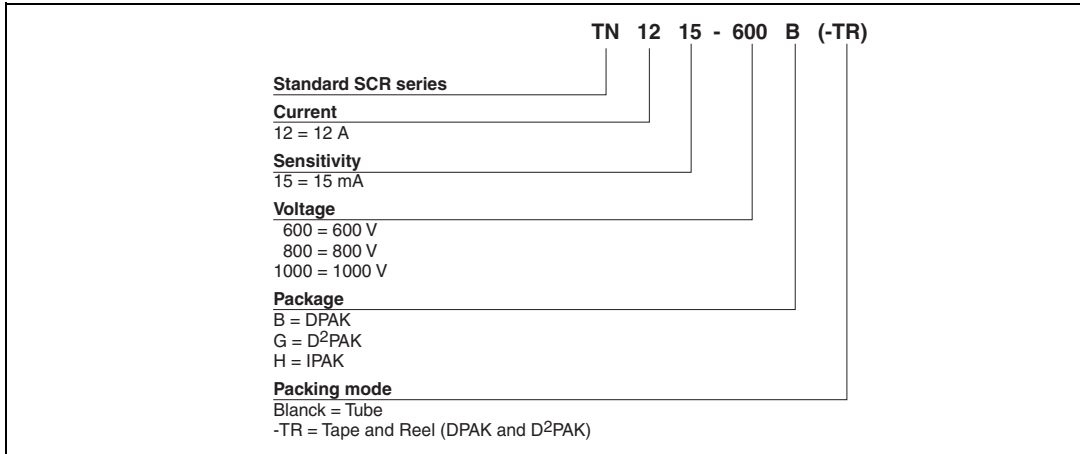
TN 12 15 - 600 B (-TR)

Standard SCR series

Current
12 = 12 A

Sensitivity
15 = 15 mA

Voltage
600 = 600 V
800 = 800 V
1000 = 1000 V

Package
B = DPAK
G = D$^2$PAK
H = IPAK

Packing mode
Blanck = Tube
-TR = Tape and Reel (DPAK and D$^2$PAK)